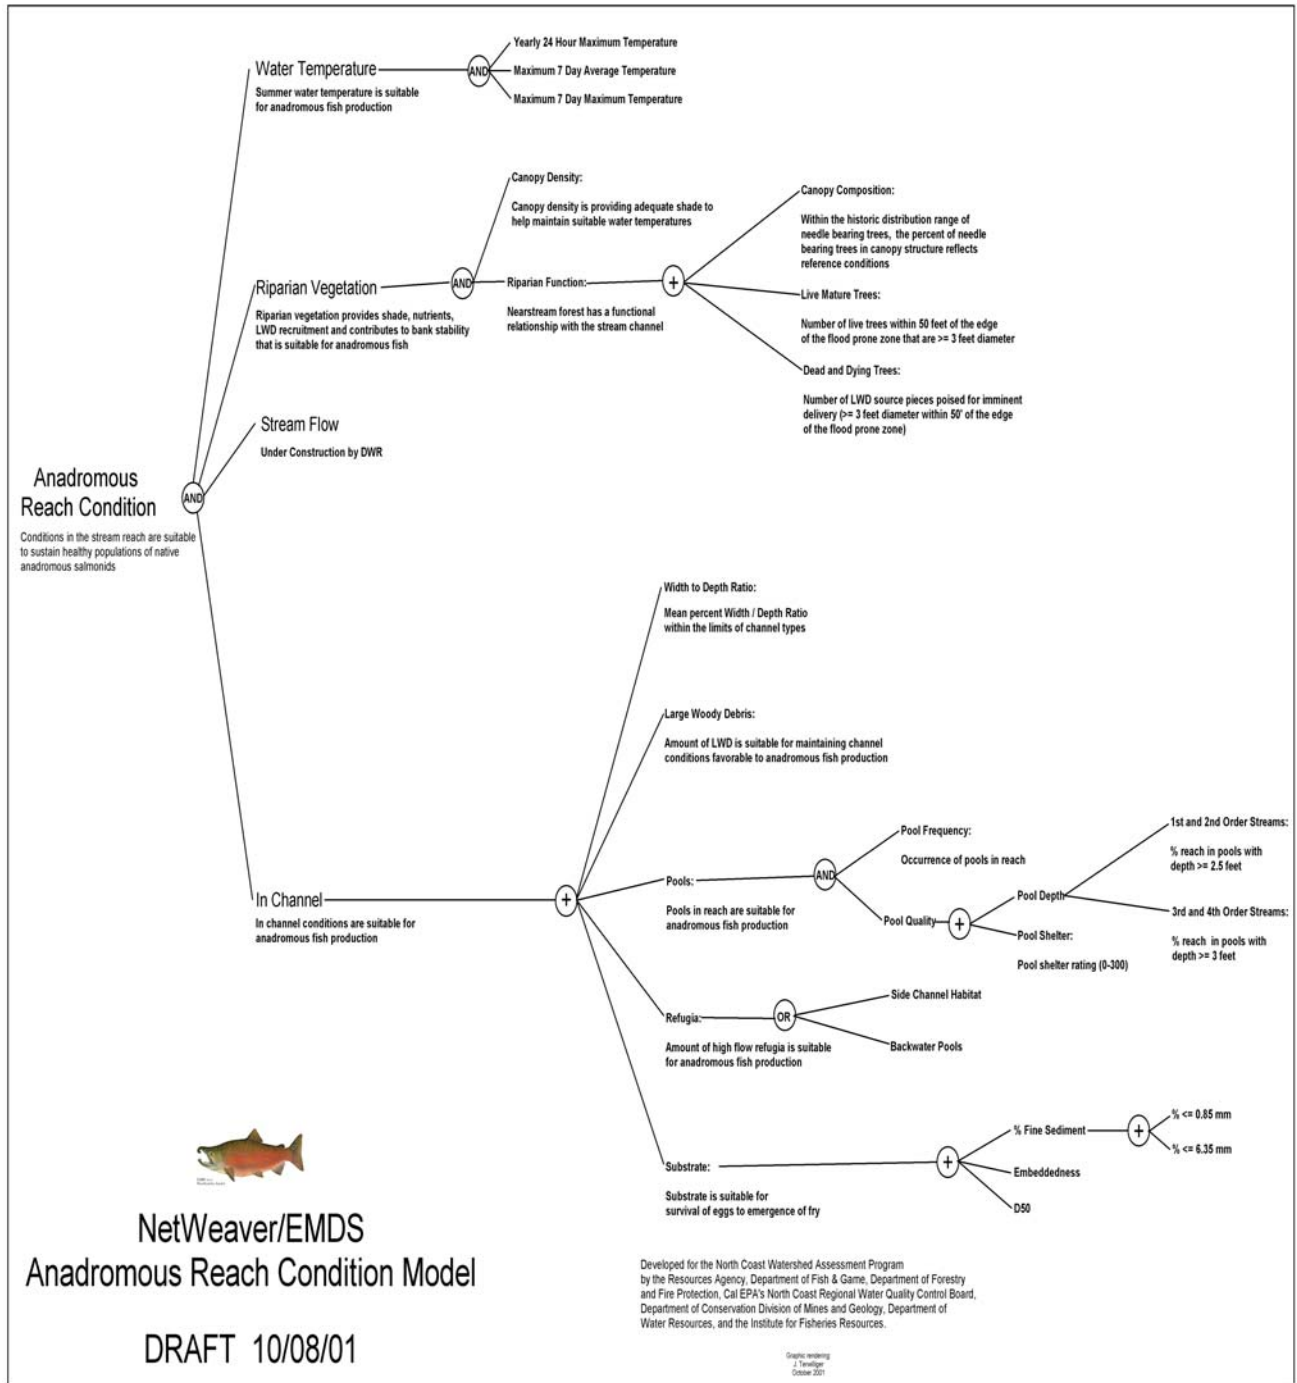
Anadromous Reach Condition

Conditions in the stream reach are suitable to sustain healthy populations of native anadromous salmonids

AND

Water Temperature

Summer water temperature is suitable for anadromous fish production

AND

Yearly 24 Hour Maximum Temperature

Maximum 7 Day Average Temperature

Maximum 7 Day Maximum Temperature

Riparian Vegetation

Riparian vegetation provides shade, nutrients, LWD recruitment and contributes to bank stability that is suitable for anadromous fish

AND

Canopy Density:

Canopy density is providing adequate shade to help maintain suitable water temperatures

Riparian Function:

Nearstream forest has a functional relationship with the stream channel

+

Canopy Composition:

Within the historic distribution range of needle bearing trees, the percent of needle bearing trees in canopy structure reflects reference conditions

Live Mature Trees:

Number of live trees within 50 feet of the edge of the flood prone zone that are >= 3 feet diameter

Dead and Dying Trees:

Number of LWD source pieces poised for imminent delivery (>= 3 feet diameter within 50' of the edge of the flood prone zone)

Stream Flow

Under Construction by DWR

In Channel

In channel conditions are suitable for anadromous fish production

+

Width to Depth Ratio:

Mean percent Width / Depth Ratio within the limits of channel types

Large Woody Debris:

Amount of LWD is suitable for maintaining channel conditions favorable to anadromous fish production

Pools:

Pools in reach are suitable for anadromous fish production

AND

Pool Frequency:

Occurrence of pools in reach

Pool Quality

+

Pool Depth

1st and 2nd Order Streams:

% reach in pools with depth >= 2.5 feet

3rd and 4th Order Streams:

% reach in pools with depth >= 3 feet

Pool Shelter:

Pool shelter rating (0-300)

Refugia:

Amount of high flow refugia is suitable for anadromous fish production

OR

Side Channel Habitat

Backwater Pools

Substrate:

Substrate is suitable for survival of eggs to emergence of fry

+

% Fine Sediment

+

% <= 0.85 mm

% <= 6.35 mm

Embeddedness

D50

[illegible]

NetWeaver/EMDS
Anadromous Reach Condition Model

DRAFT 10/08/01

Developed for the North Coast Watershed Assessment Program by the Resources Agency, Department of Fish & Game, Department of Forestry and Fire Protection, Cal EPA's North Coast Regional Water Quality Control Board, Department of Conservation Division of Mines and Geology, Department of Water Resources, and the Institute for Fisheries Resources.

Graphic rendering
J. Terwilliger
October 2001